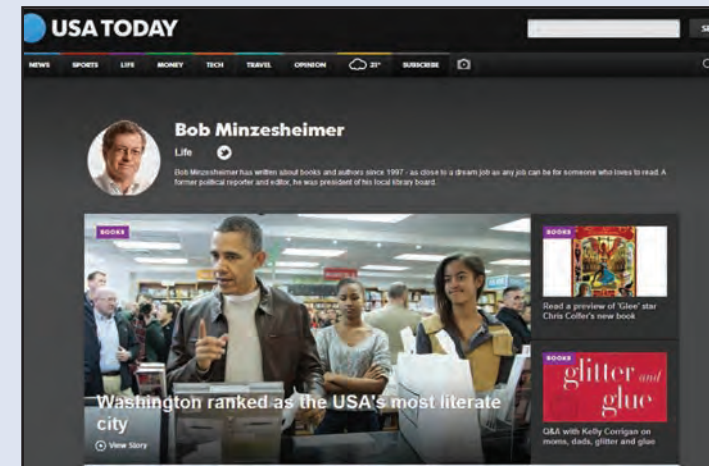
USA TODAY

NEWS SPORTS LIFE MONEY TECH TRAVEL OPINION 21° SUBSCRIBE

Bob Minzesheimer

Life

Bob Minzesheimer has written about books and authors since 1997 - as close to a dream job as any job can be for someone who loves to read. A former political reporter and editor, he was president of his local library board.

BOOKS

Washington ranked as the USA's most literate city

View Story

BOOKS

Read a preview of 'Glee' star Chris Colfer's new book

BOOKS

glitter and glue

Q&A with Kelly Corrigan on moms, dads, glitter and glue